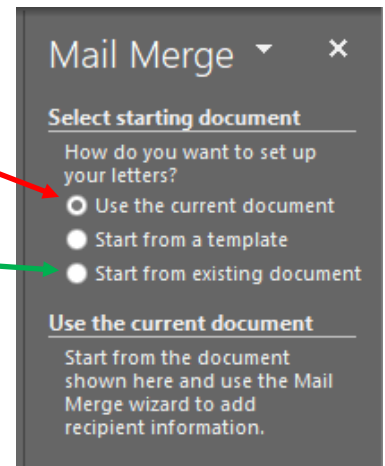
Mail Merge ▾ ×

Select starting document

How do you want to set up your letters?

Use the current document

Start from a template

Start from existing document

Use the current document

Start from the document shown here and use the Mail Merge wizard to add recipient information.